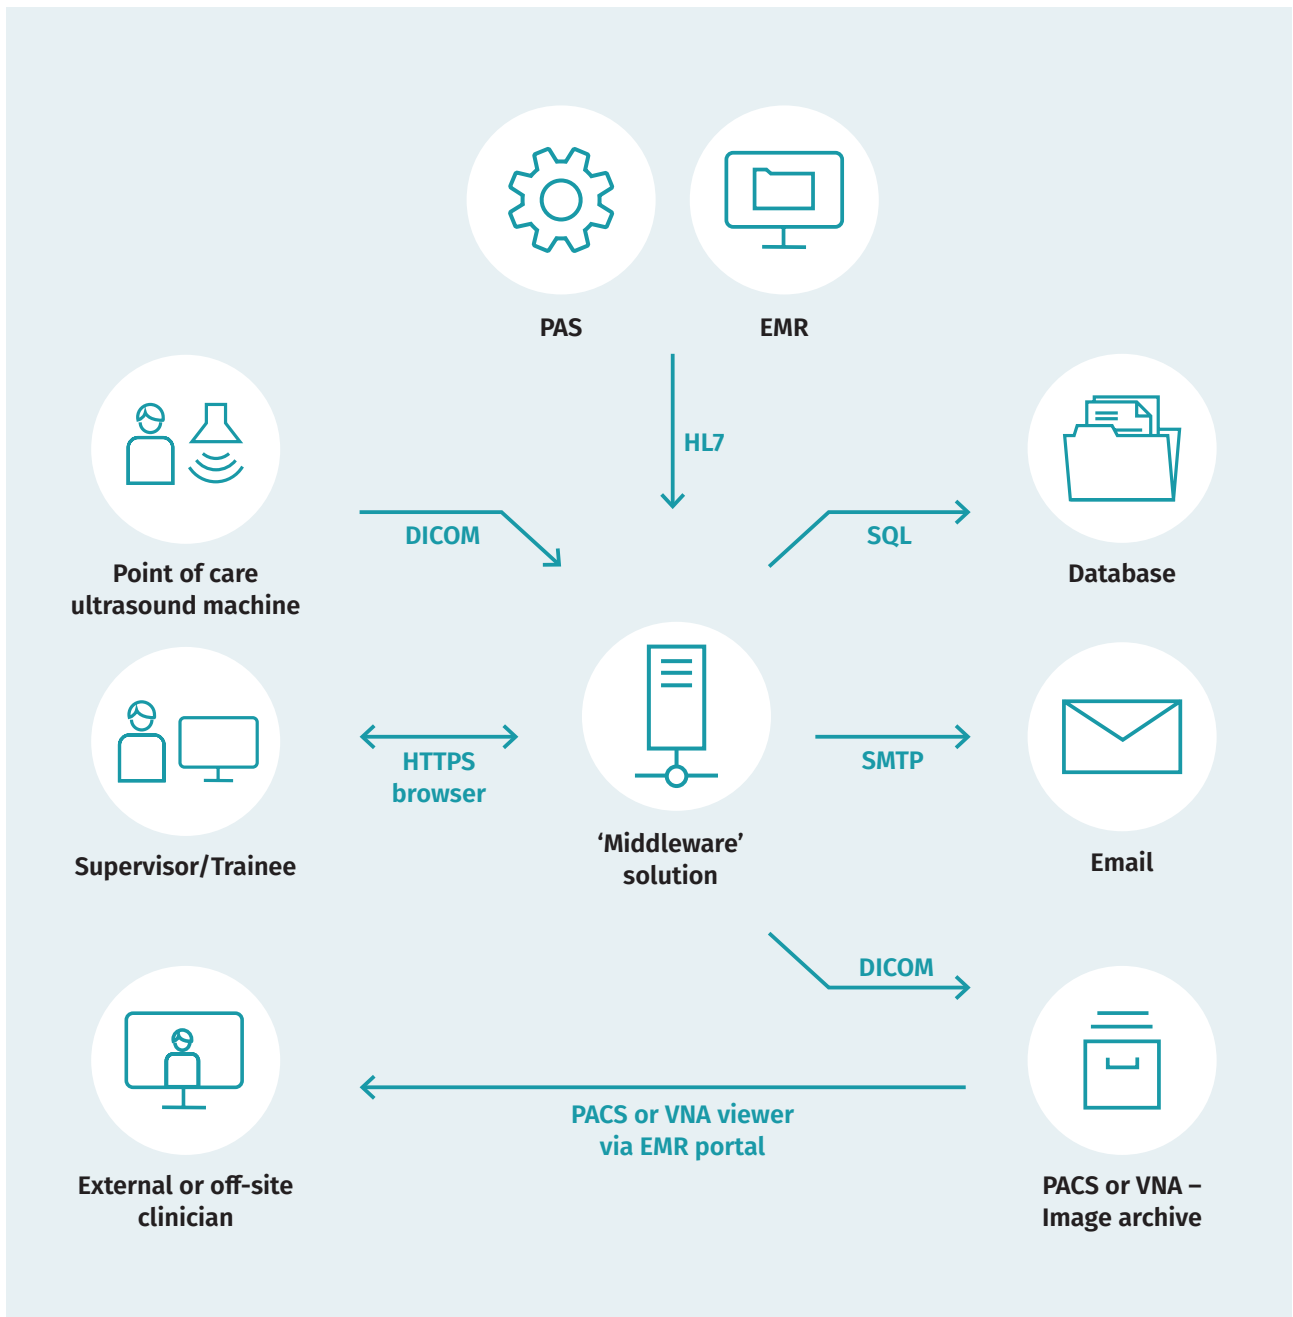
PAS

EMR

HL7

DICOM

SQL

Point of care ultrasound machine

Database

HTTPS browser

SMTP

Supervisor/Trainee

'Middleware' solution

Email

DICOM

PACS or VNA viewer via EMR portal

External or off-site clinician

PACS or VNA – Image archive